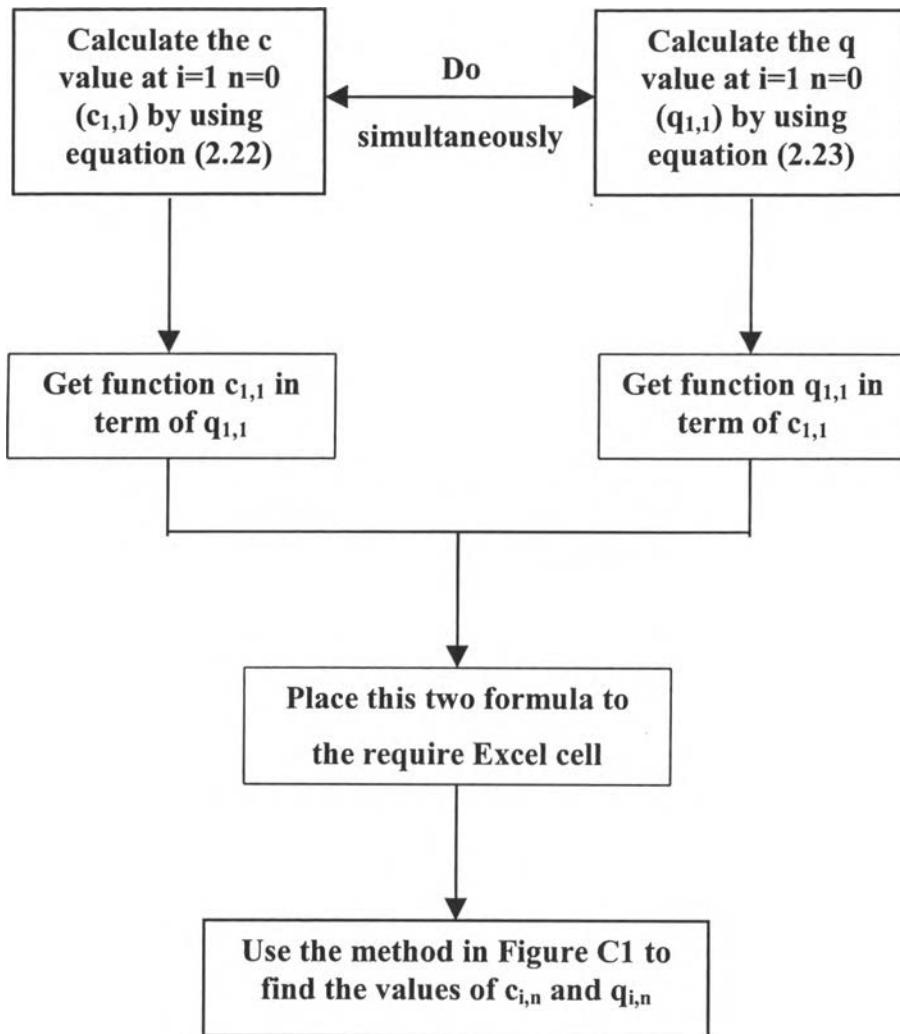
Calculate the c value at i=1 n=0 ($c_{1,1}$) by using equation (2.22)

Do simultaneously

Calculate the q value at i=1 n=0 ($q_{1,1}$) by using equation (2.23)

Get function $c_{1,1}$ in term of $q_{1,1}$

Get function $q_{1,1}$ in term of $c_{1,1}$

Place this two formula to the require Excel cell

Use the method in Figure C1 to find the values of $c_{i,n}$ and $q_{i,n}$